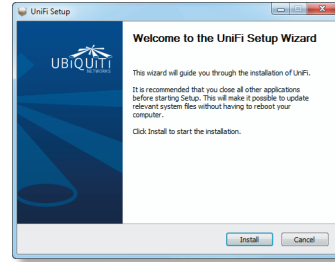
UniFi Setup

UBIQUITI NETWORKS

Welcome to the UniFi Setup Wizard

This wizard will guide you through the installation of UniFi.

It is recommended that you close all other applications before starting Setup. This will make it possible to update relevant system files without having to reboot your computer.

Click Install to start the installation.

Install Cancel